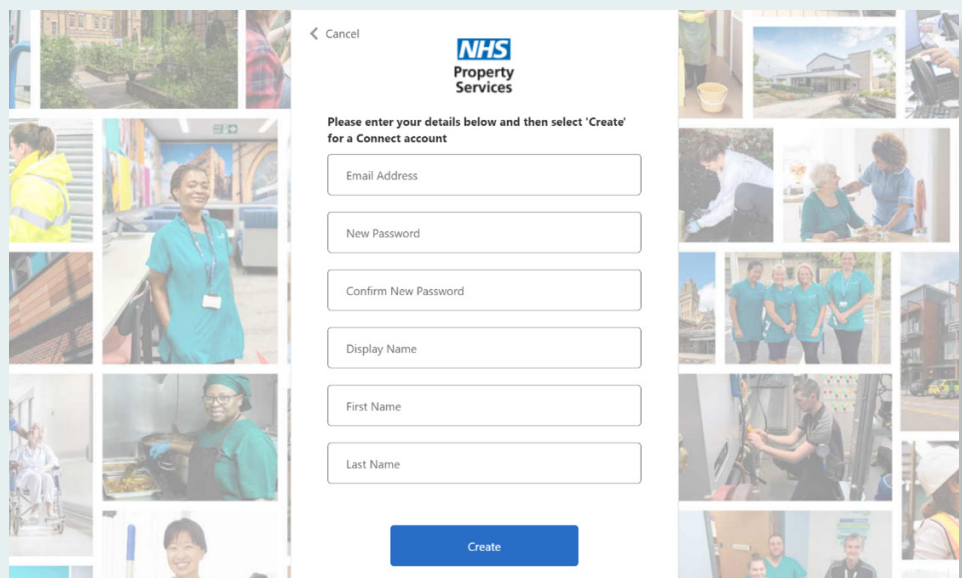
< Cancel

NHS
Property
Services

Please enter your details below and then select 'Create' for a Connect account

Email Address

New Password

Confirm New Password

Display Name

First Name

Last Name

Create